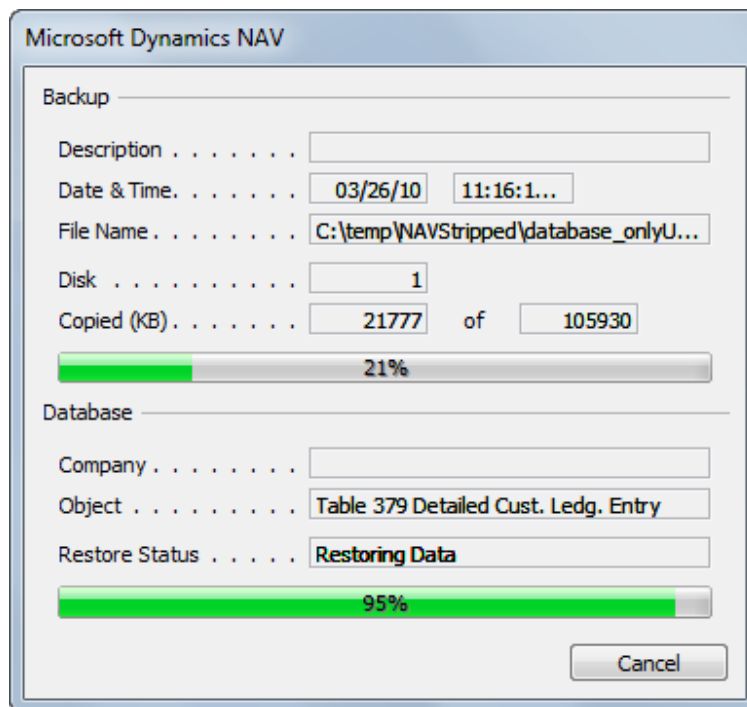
Microsoft Dynamics NAV

Backup

Description . . . . . . .

Date & Time. . . . . . . 03/26/10 11:16:1...

File Name . . . . . . . . C:\temp\NAVStripped\database_onlyU...

Disk . . . . . . . . . 1

Copied (KB) . . . . . . . 21777 of 105930

21%

Database

Company . . . . . . . .

Object . . . . . . . . . Table 379 Detailed Cust. Ledg. Entry

Restore Status . . . . . Restoring Data

95%

Cancel